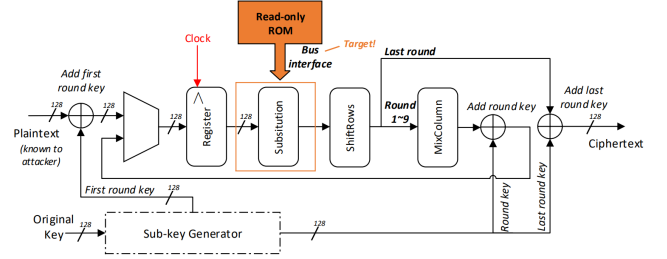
Read-only ROM

Clock

Bus interface

Target!

Last round

Add first round key

128

128

128

Register

Subsitution

ShiftRows

Round 1~9

MixColumn

Add round key

Add last round key

128

Plaintext (known to attacker)

Ciphertext

First round key

128

Original Key

128

Sub-key Generator

128

Round key

Last round key